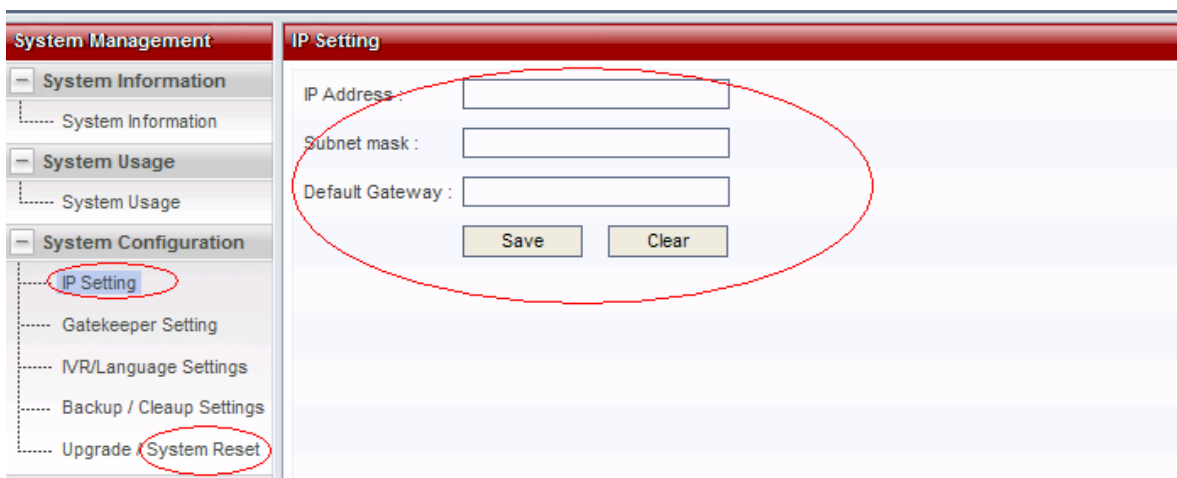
System Management

System Information

System Information

System Usage

System Usage

System Configuration

IP Setting

Gatekeeper Setting

IVR/Language Settings

Backup / Cleaup Settings

Upgrade / System Reset

IP Setting

IP Address :

Subnet mask :

Default Gateway :

Save

Clear